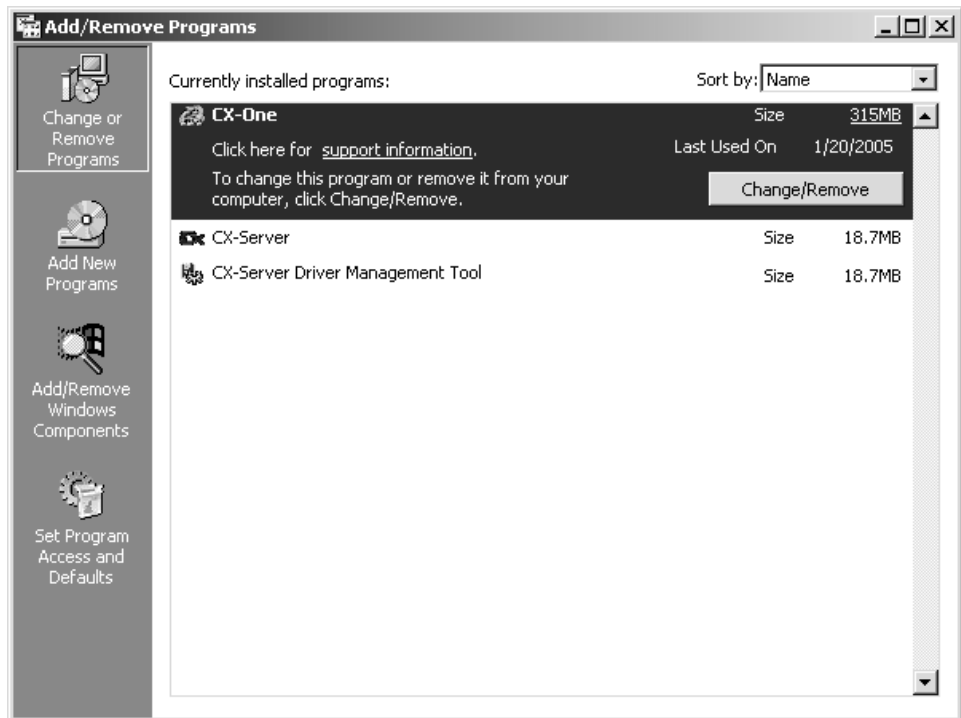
Add/Remove Programs

Change or Remove Programs

Add New Programs

Add/Remove Windows Components

Set Program Access and Defaults

Currently installed programs:

Sort by: Name

CX-One

Size 315MB

Click here for support information.

Last Used On 1/20/2005

To change this program or remove it from your computer, click Change/Remove.

Change/Remove

CX-Server Size 18.7MB

CX-Server Driver Management Tool Size 18.7MB